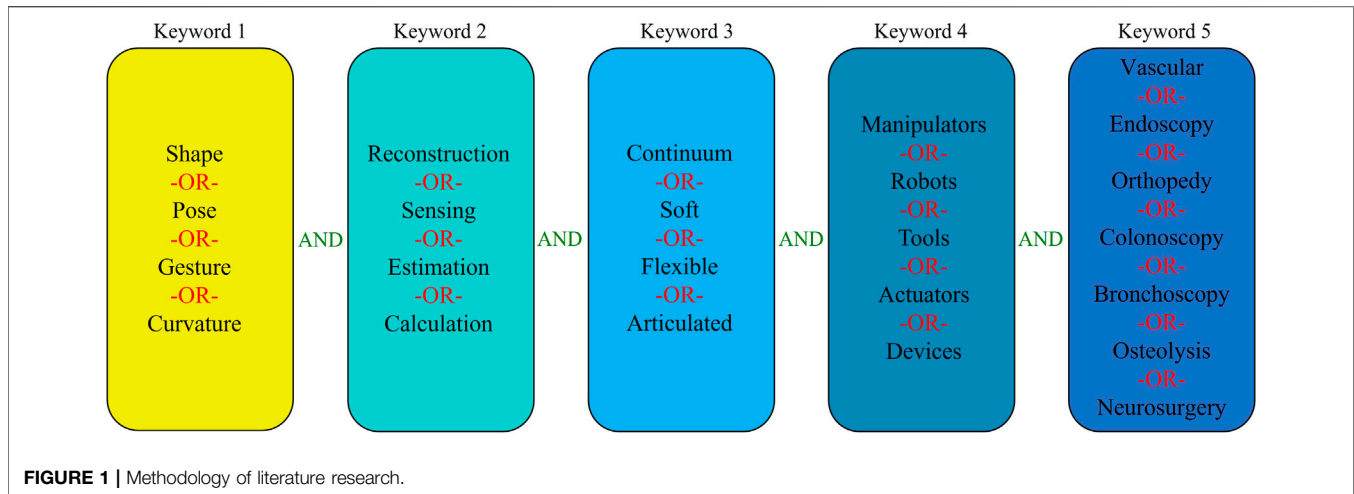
Keyword 1

Shape
-OR-
Pose
-OR-
Gesture
-OR-
Curvature

AND

Keyword 2

Reconstruction
-OR-
Sensing
-OR-
Estimation
-OR-
Calculation

AND

Keyword 3

Continuum
-OR-
Soft
-OR-
Flexible
-OR-
Articulated

AND

Keyword 4

Manipulators
-OR-
Robots
-OR-
Tools
-OR-
Actuators
-OR-
Devices

AND

Keyword 5

Vascular
-OR-
Endoscopy
-OR-
Orthopedy
-OR-
Colonoscopy
-OR-
Bronchoscopy
-OR-
Osteolysis
-OR-
Neurosurgery

FIGURE 1 | Methodology of literature research.